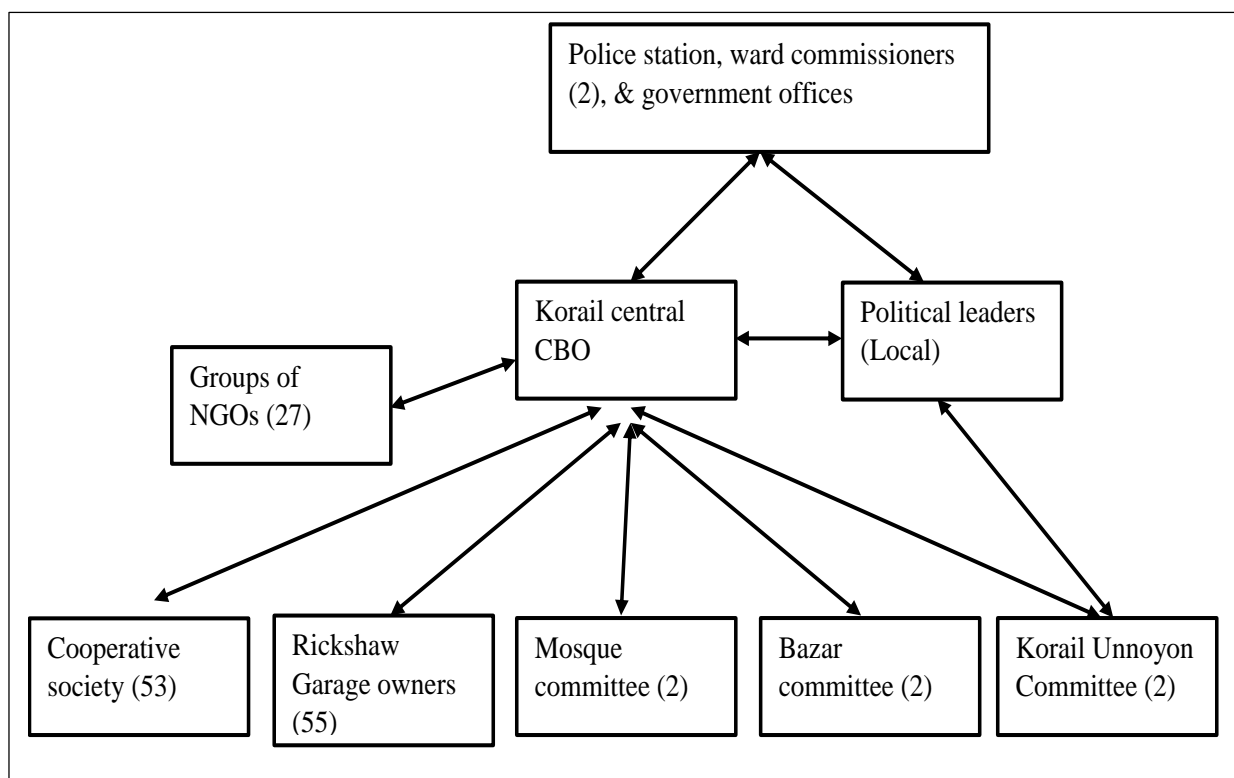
Police station, ward commissioners (2), & government offices

Korail central CBO

Political leaders (Local)

Groups of NGOs (27)

Cooperative society (53)

Rickshaw Garage owners (55)

Mosque committee (2)

Bazar committee (2)

Korail Unnoyon Committee (2)